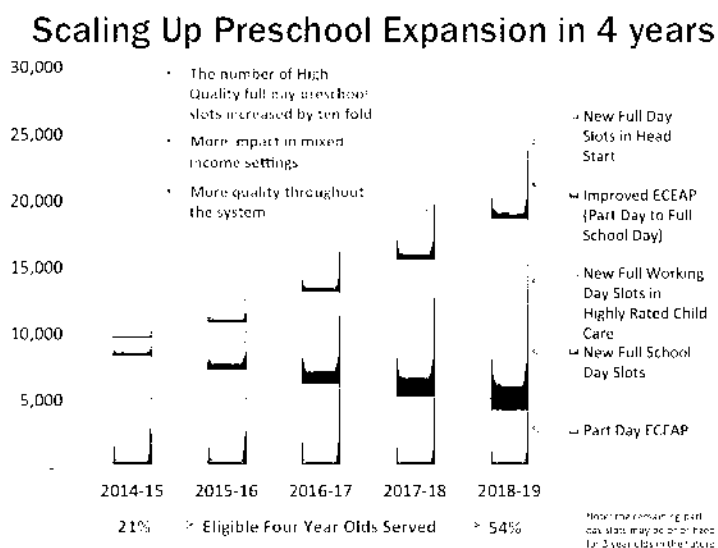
Scaling Up Preschool Expansion in 4 years

30,000
25,000
20,000
15,000
10,000
5,000
-

• The number of High Quality full day preschool slots increased by ten fold
• More impact in mixed income settings
• More quality throughout the system

New Full Day Slots in Head Start
Improved ECEAP (Part Day to Full School Day)
New Full Working Day Slots in Highly Rated Child Care
New Full School Day Slots
Part Day ECEAP

2014-15 2015-16 2016-17 2017-18 2018-19

21% Eligible Four Year Olds Served 54%

Note: the remaining part day slots may be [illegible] for 3 year olds in the future